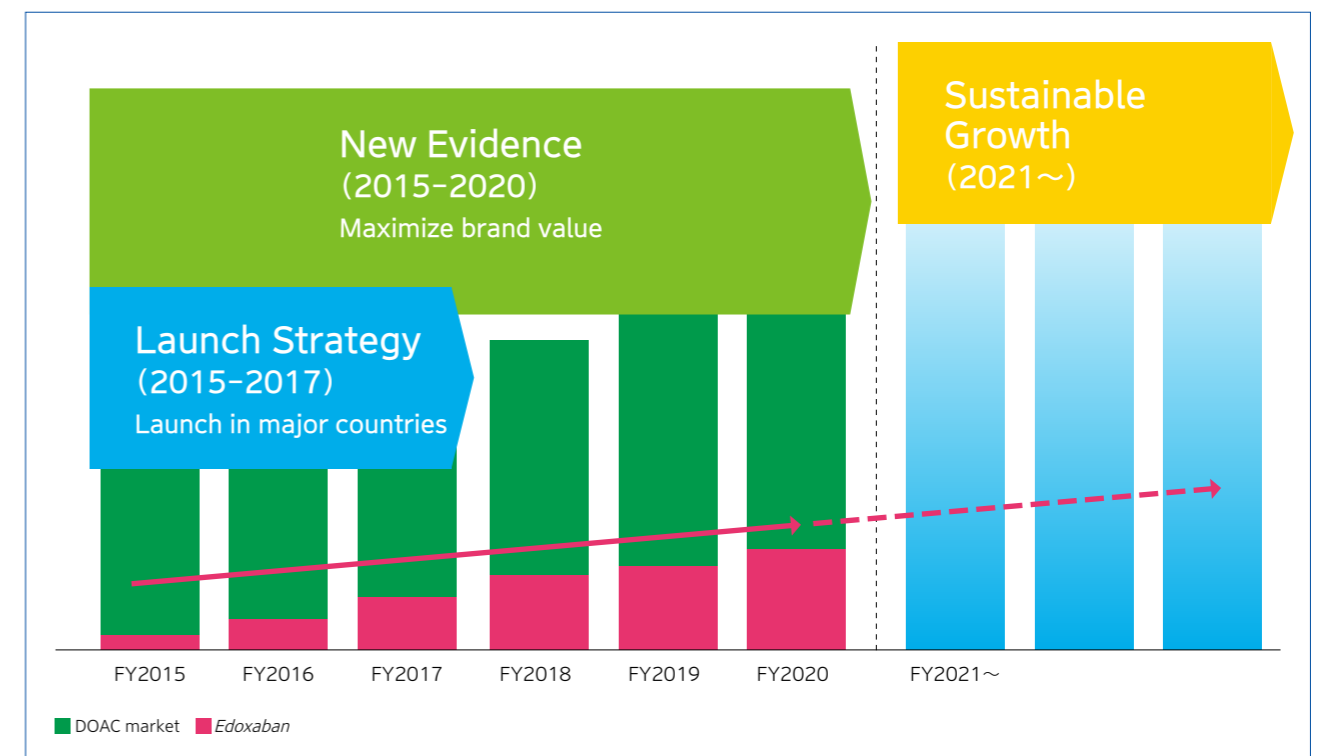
New Evidence
(2015–2020)
Maximize brand value

Sustainable Growth
(2021～)

Launch Strategy
(2015–2017)
Launch in major countries

FY2015 FY2016 FY2017 FY2018 FY2019 FY2020 FY2021～

DOAC market Edoxaban